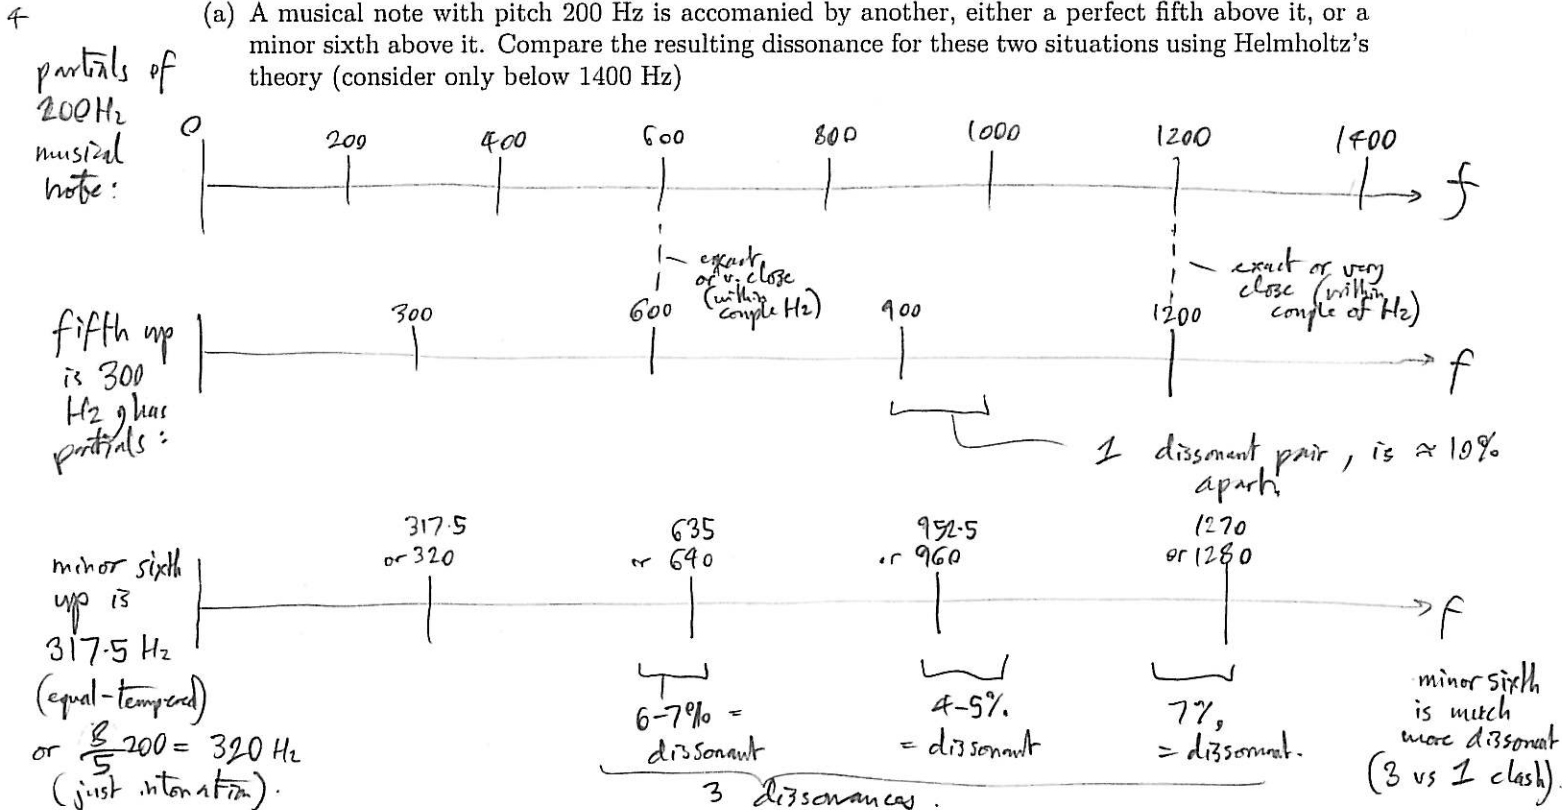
4

(a) A musical note with pitch 200 Hz is accomanied by another, either a perfect fifth above it, or a minor sixth above it. Compare the resulting dissonance for these two situations using Helmholtz's theory (consider only below 1400 Hz)

partials of 200 Hz musical note:

0 200 400 600 800 1000 1200 1400 $f$

exact or v. close (within couple Hz)

exact or very close (within couple of Hz)

fifth up is 300 Hz & has partials:

300 600 900 1200 $f$

1 dissonant pair, is ≈ 10% apart.

minor sixth up is 317.5 Hz (equal-tempered) or $\frac{8}{5}200 = 320$ Hz (just intonation).

317.5 or 320 635 or 640 952.5 or 960 1270 or 1280 $f$

6-7% = dissonant

4-5% = dissonant

7% = dissonant.

3 dissonances.

minor sixth is much more dissonant (3 vs 1 clash).